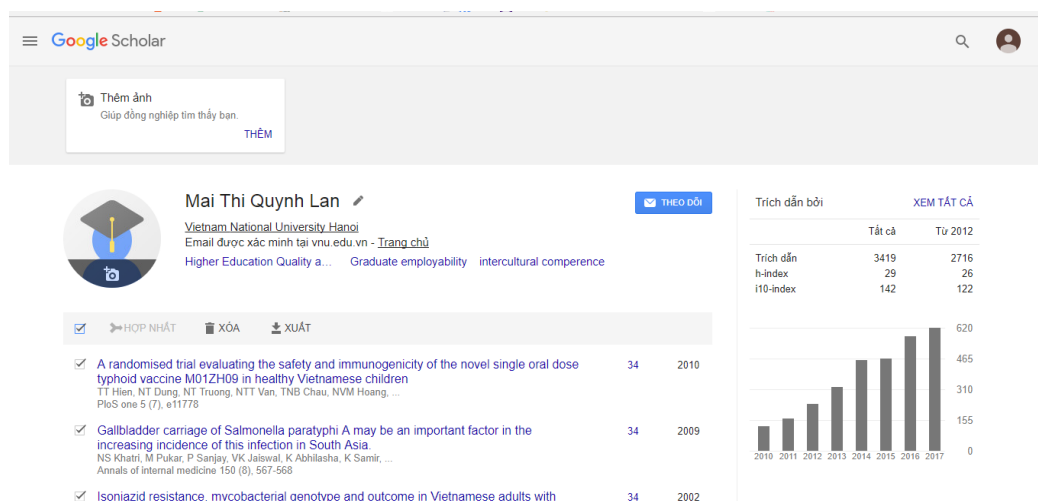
Google Scholar

Thêm ảnh
Giúp đồng nghiệp tìm thấy bạn.
THÊM

Mai Thi Quynh Lan
Vietnam National University Hanoi
Email được xác minh tại vnu.edu.vn - Trang chủ
Higher Education Quality a... Graduate employability intercultural comperence

THEO DÕI

HỢP NHẤT XÓA XUẤT

A randomised trial evaluating the safety and immunogenicity of the novel single oral dose typhoid vaccine M01ZH09 in healthy Vietnamese children
TT Hien, NT Dung, NT Truong, NTT Van, TNB Chau, NVM Hoang, ...
PloS one 5 (7), e11778
34 2010

Gallbladder carriage of Salmonella paratyphi A may be an important factor in the increasing incidence of this infection in South Asia.
NS Khatri, M Pukar, P Sanjay, VK Jaiswal, K Abhilasha, K Samir, ...
Annals of internal medicine 150 (8), 567-568
34 2009

Isoniazid resistance, mycobacterial genotype and outcome in Vietnamese adults with
34 2002

Trích dẫn bởi XEM TẤT CẢ

| | Tất cả | Từ 2012 |
|---|---|---|
| Trích dẫn | 3419 | 2716 |
| h-index | 29 | 26 |
| i10-index | 142 | 122 |

620
465
310
155
0
2010 2011 2012 2013 2014 2015 2016 2017